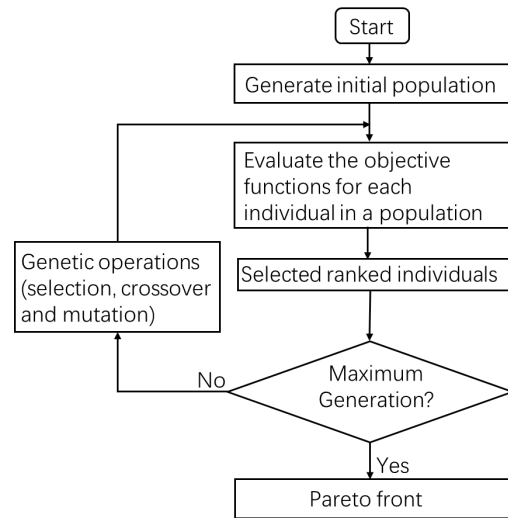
Start

Generate initial population

Evaluate the objective functions for each individual in a population

Genetic operations (selection, crossover and mutation)

Selected ranked individuals

No

Maximum Generation?

Yes

Pareto front